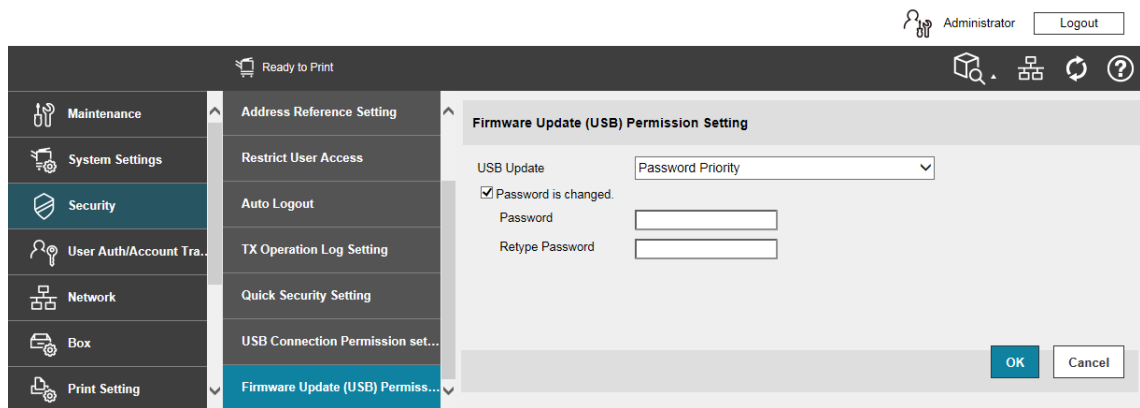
Administrator
Logout

Ready to Print

Maintenance
System Settings
Security
User Auth/Account Tra...
Network
Box
Print Setting

Address Reference Setting
Restrict User Access
Auto Logout
TX Operation Log Setting
Quick Security Setting
USB Connection Permission set...
Firmware Update (USB) Permiss...

Firmware Update (USB) Permission Setting

USB Update
Password Priority
Password is changed.
Password
Retype Password

OK
Cancel